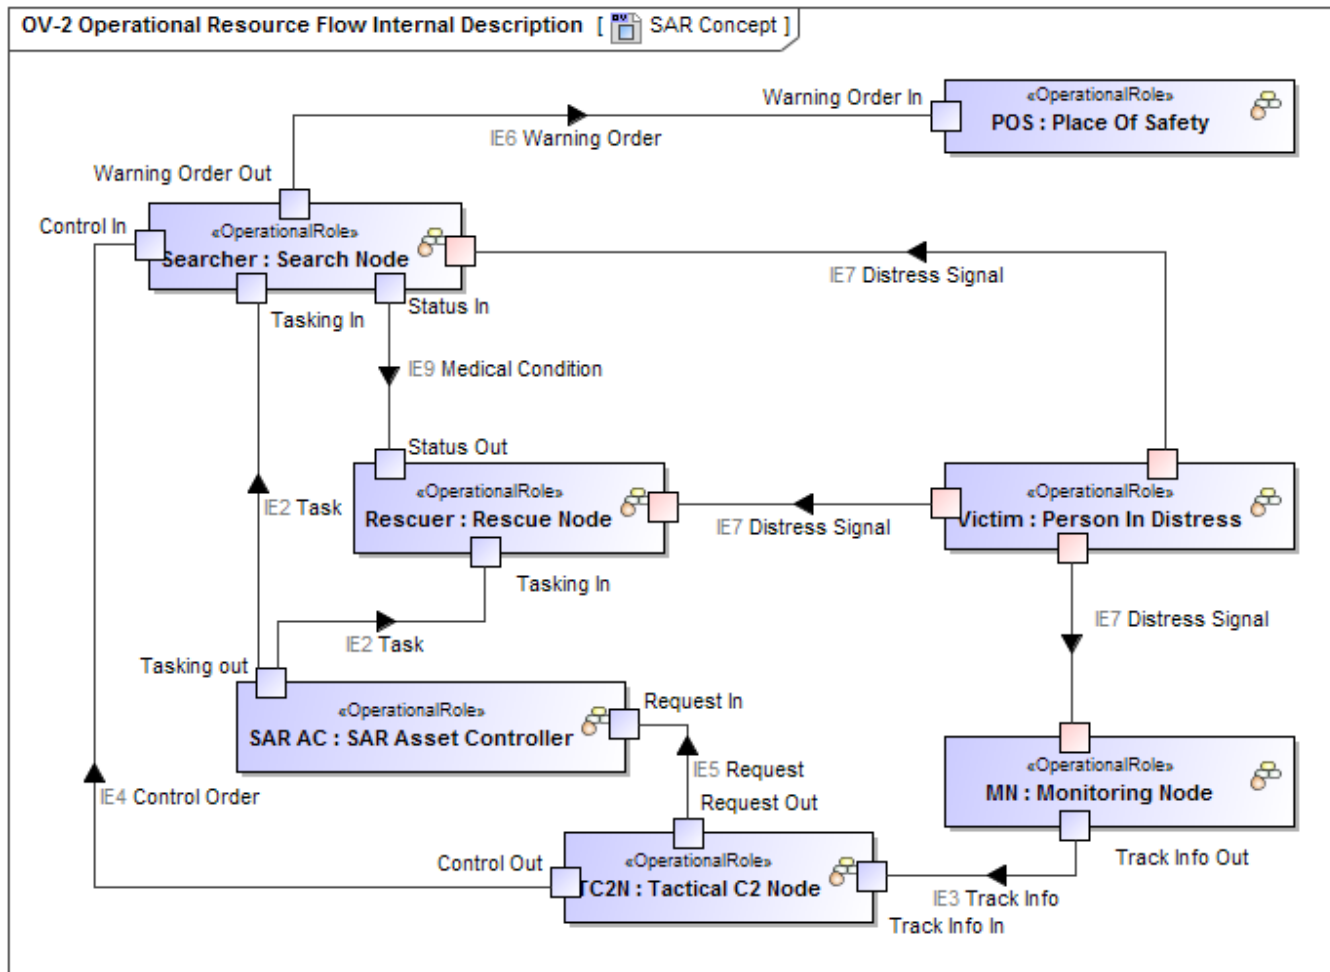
OV-2 Operational Resource Flow Internal Description [ SAR Concept ]

Warning Order In
«OperationalRole»
POS : Place Of Safety

IE6 Warning Order

Warning Order Out

Control In
«OperationalRole»
Searcher : Search Node

IE7 Distress Signal

Tasking In
Status In

IE9 Medical Condition

Status Out
«OperationalRole»
Rescuer : Rescue Node

IE2 Task

IE7 Distress Signal

«OperationalRole»
Victim : Person In Distress

Tasking In

IE2 Task

IE7 Distress Signal

Tasking out
«OperationalRole»
SAR AC : SAR Asset Controller
Request In

IE5 Request
Request Out

IE4 Control Order

«OperationalRole»
MN : Monitoring Node

Control Out
«OperationalRole»
TC2N : Tactical C2 Node

Track Info Out
IE3 Track Info
Track Info In